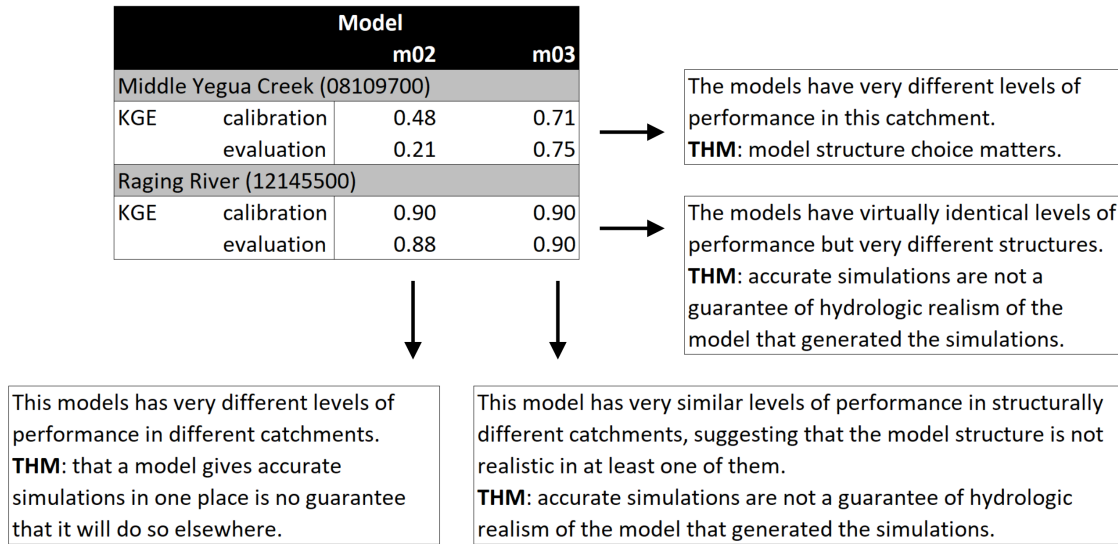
|  |  | Model |  |
|---|---|---|---|
|  |  | m02 | m03 |
| Middle Yegua Creek (08109700) |  |  |  |
| KGE | calibration | 0.48 | 0.71 |
|  | evaluation | 0.21 | 0.75 |
| Raging River (12145500) |  |  |  |
| KGE | calibration | 0.90 | 0.90 |
|  | evaluation | 0.88 | 0.90 |

The models have very different levels of performance in this catchment.
**THM**: model structure choice matters.

The models have virtually identical levels of performance but very different structures.
**THM**: accurate simulations are not a guarantee of hydrologic realism of the model that generated the simulations.

This models has very different levels of performance in different catchments.
**THM**: that a model gives accurate simulations in one place is no guarantee that it will do so elsewhere.

This model has very similar levels of performance in structurally different catchments, suggesting that the model structure is not realistic in at least one of them.
**THM**: accurate simulations are not a guarantee of hydrologic realism of the model that generated the simulations.